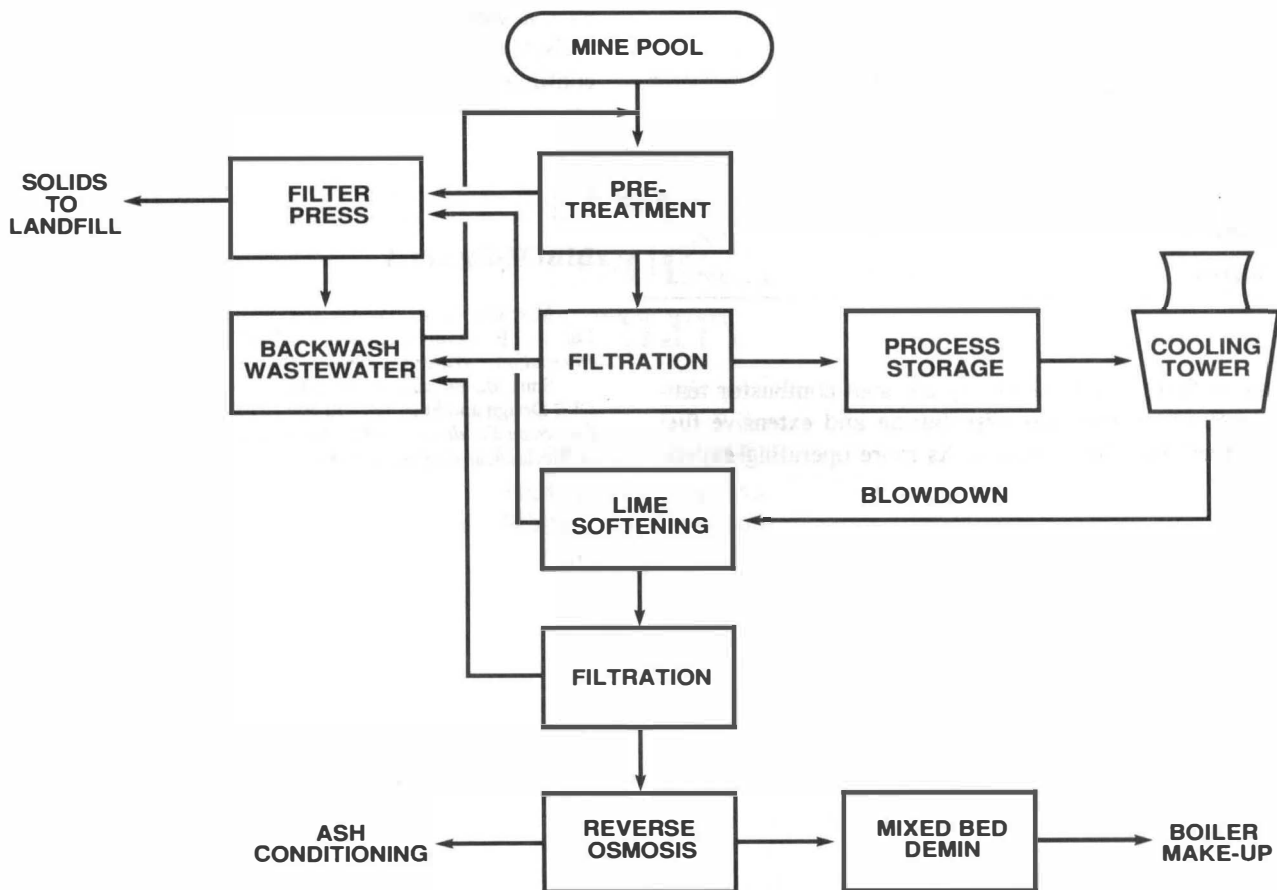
MINE POOL

SOLIDS TO LANDFILL

FILTER PRESS

PRE-TREATMENT

BACKWASH WASTEWATER

FILTRATION

PROCESS STORAGE

COOLING TOWER

BLOWDOWN

LIME SOFTENING

FILTRATION

ASH CONDITIONING

REVERSE OSMOSIS

MIXED BED DEMIN

BOILER MAKE-UP